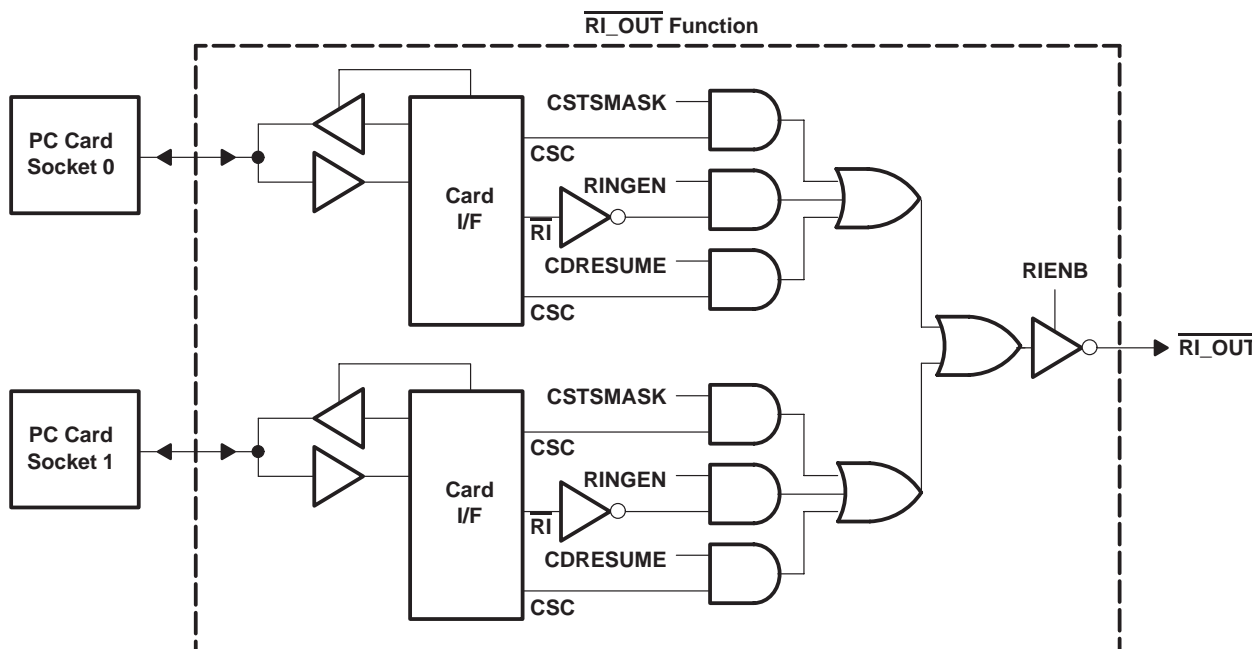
$\overline{\text{RI\_OUT}}$ Function

PC Card Socket 0

Card I/F

CSTSMASK

CSC

RINGEN

$\overline{\text{RI}}$

CDRESUME

CSC

RIENB

$\overline{\text{RI\_OUT}}$

PC Card Socket 1

Card I/F

CSTSMASK

CSC

RINGEN

$\overline{\text{RI}}$

CDRESUME

CSC